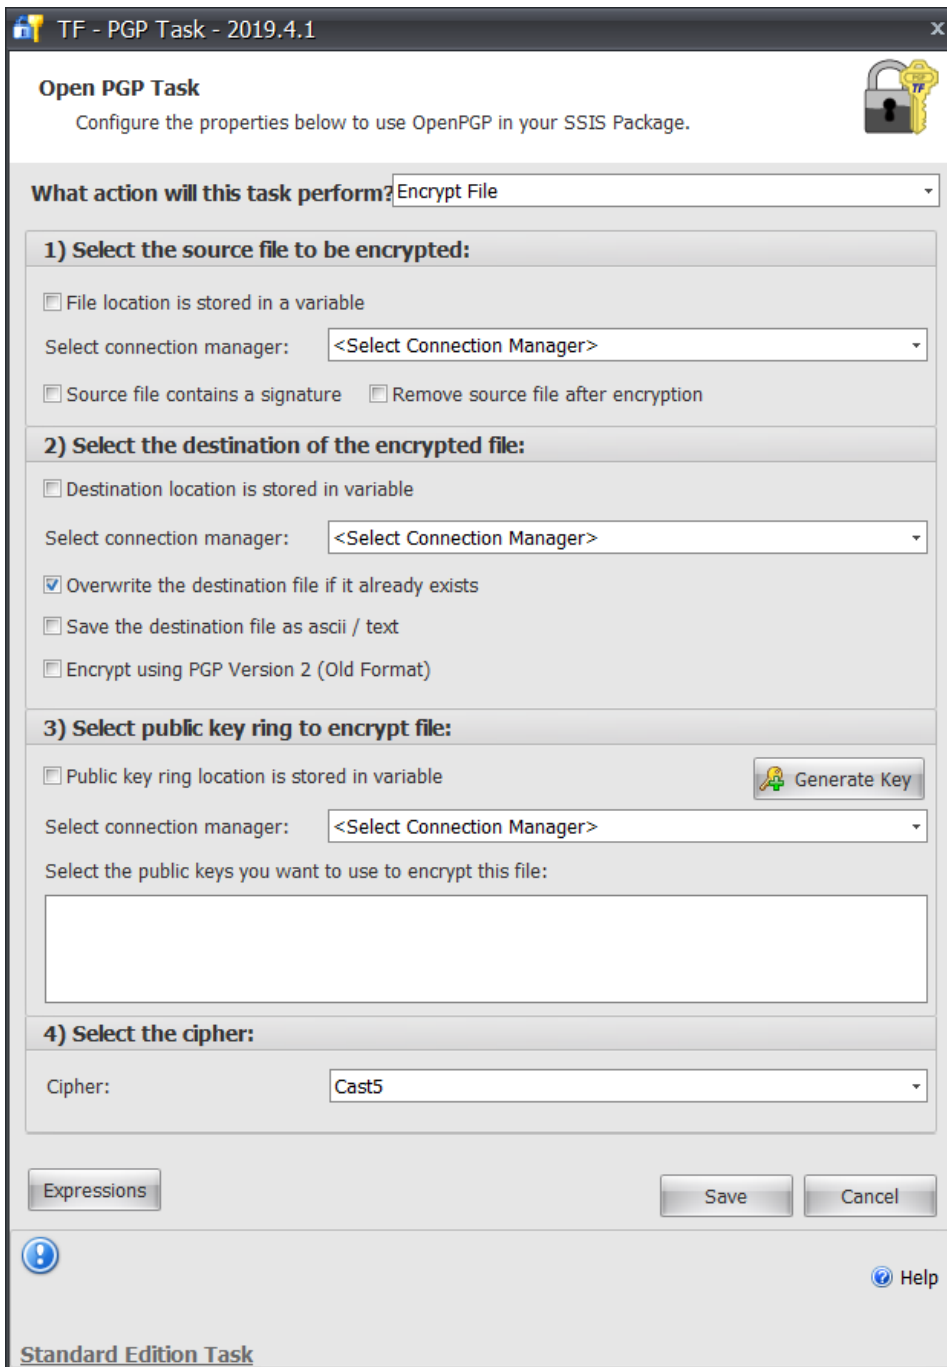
TF - PGP Task - 2019.4.1

Open PGP Task
Configure the properties below to use OpenPGP in your SSIS Package.

What action will this task perform? Encrypt File

1) Select the source file to be encrypted:

File location is stored in a variable

Select connection manager: <Select Connection Manager>

Source file contains a signature  Remove source file after encryption

2) Select the destination of the encrypted file:

Destination location is stored in variable

Select connection manager: <Select Connection Manager>

Overwrite the destination file if it already exists

Save the destination file as ascii / text

Encrypt using PGP Version 2 (Old Format)

3) Select public key ring to encrypt file:

Public key ring location is stored in variable  Generate Key

Select connection manager: <Select Connection Manager>

Select the public keys you want to use to encrypt this file:

4) Select the cipher:

Cipher: Cast5

Expressions  Save  Cancel

Help

Standard Edition Task